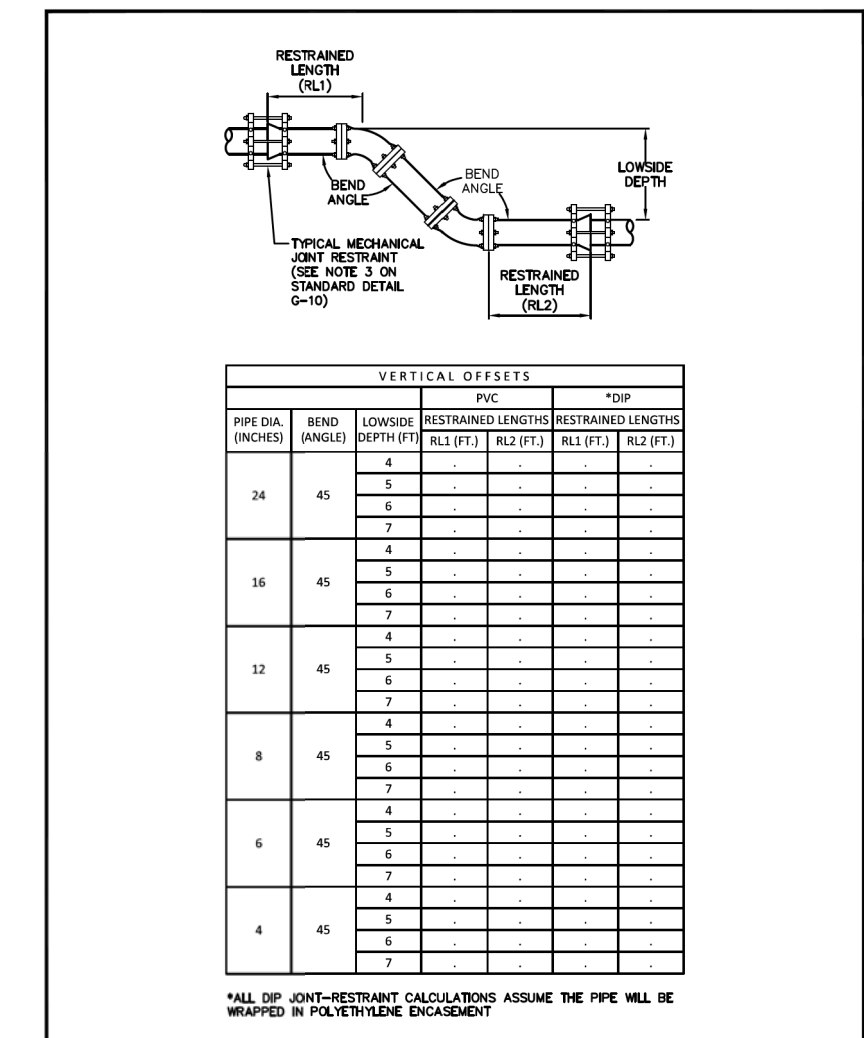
RESTRAINED LENGTH (RL1)

BEND ANGLE

BEND ANGLE

LOWSIDE DEPTH

TYPICAL MECHANICAL JOINT RESTRAINT (SEE NOTE 3 ON STANDARD DETAIL G-10)

RESTRAINED LENGTH (RL2)

| VERTICAL OFFSETS | | | | | | |
|---|---|---|---|---|---|---|
| | | | PVC | | *DIP | |
| PIPE DIA. (INCHES) | BEND (ANGLE) | LOWSIDE DEPTH (FT) | RESTRAINED LENGTHS RL1 (FT.) | RESTRAINED LENGTHS RL2 (FT.) | RESTRAINED LENGTHS RL1 (FT.) | RESTRAINED LENGTHS RL2 (FT.) |
| 24 | 45 | 4 | . | . | . | . |
| | | 5 | . | . | . | . |
| | | 6 | . | . | . | . |
| | | 7 | . | . | . | . |
| 16 | 45 | 4 | . | . | . | . |
| | | 5 | . | . | . | . |
| | | 6 | . | . | . | . |
| | | 7 | . | . | . | . |
| 12 | 45 | 4 | . | . | . | . |
| | | 5 | . | . | . | . |
| | | 6 | . | . | . | . |
| | | 7 | . | . | . | . |
| 8 | 45 | 4 | . | . | . | . |
| | | 5 | . | . | . | . |
| | | 6 | . | . | . | . |
| | | 7 | . | . | . | . |
| 6 | 45 | 4 | . | . | . | . |
| | | 5 | . | . | . | . |
| | | 6 | . | . | . | . |
| | | 7 | . | . | . | . |
| 4 | 45 | 4 | . | . | . | . |
| | | 5 | . | . | . | . |
| | | 6 | . | . | . | . |
| | | 7 | . | . | . | . |

*ALL DIP JOINT-RESTRAINT CALCULATIONS ASSUME THE PIPE WILL BE WRAPPED IN POLYETHYLENE ENCASEMENT